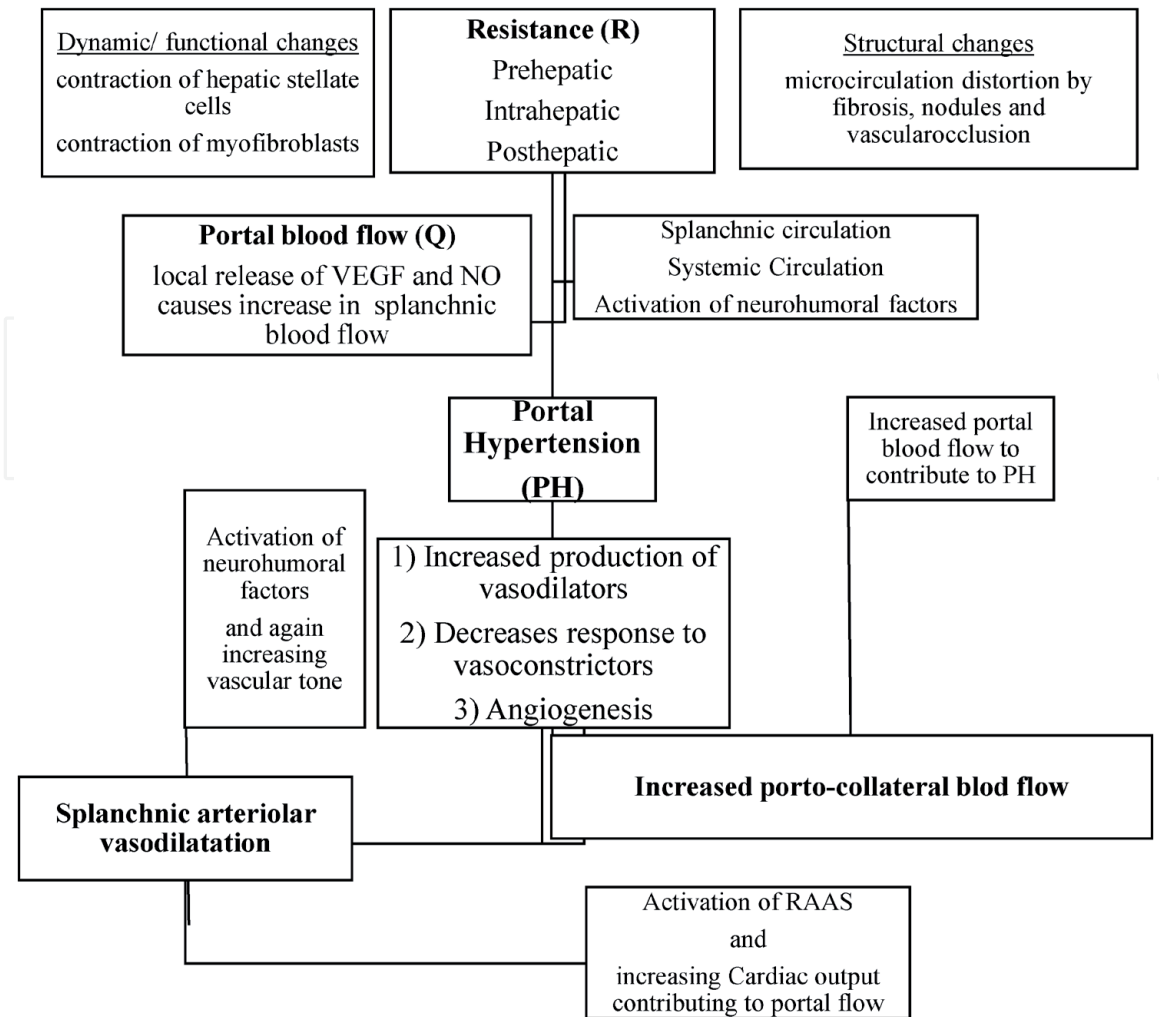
Dynamic/ functional changes
contraction of hepatic stellate cells
contraction of myofibroblasts

Resistance (R)
Prehepatic
Intrahepatic
Posthepatic

Structural changes
microcirculation distortion by fibrosis, nodules and vascularocclusion

Portal blood flow (Q)
local release of VEGF and NO causes increase in splanchnic blood flow

Splanchnic circulation
Systemic Circulation
Activation of neurohumoral factors

Portal Hypertension (PH)

Increased portal blood flow to contribute to PH

Activation of neurohumoral factors
and again increasing vascular tone

1) Increased production of vasodilators
2) Decreases response to vasoconstrictors
3) Angiogenesis

Increased porto-collateral blod flow

Splanchnic arteriolar vasodilatation

Activation of RAAS
and
increasing Cardiac output contributing to portal flow